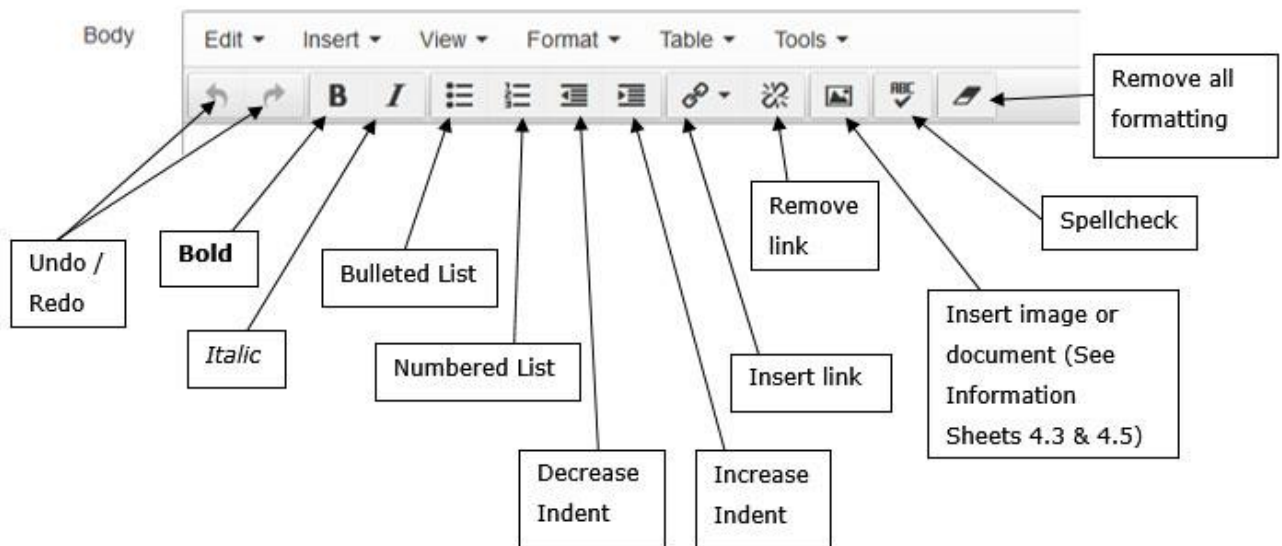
Body

Edit ▾ Insert ▾ View ▾ Format ▾ Table ▾ Tools ▾

B I

Remove all formatting

Remove link

Spellcheck

Undo / Redo

**Bold**

Bulleted List

Insert image or document (See Information Sheets 4.3 & 4.5)

*Italic*

Numbered List

Insert link

Decrease Indent

Increase Indent